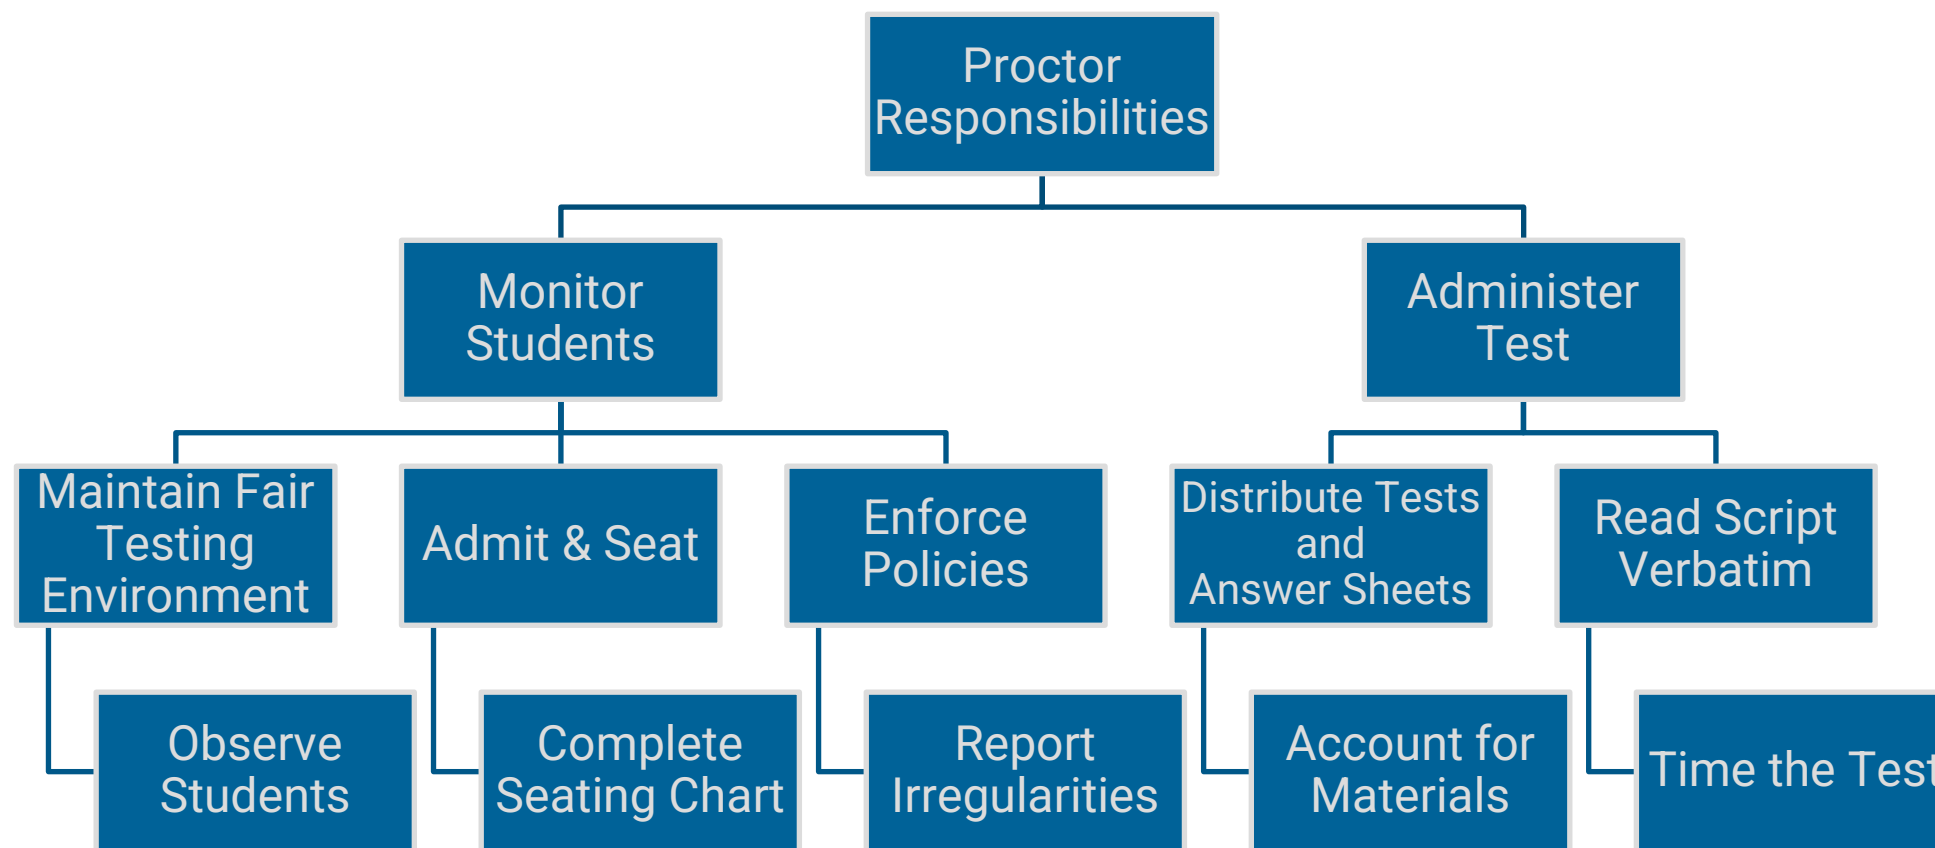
Proctor Responsibilities

Monitor Students

Administer Test

Maintain Fair Testing Environment

Admit & Seat

Enforce Policies

Distribute Tests and Answer Sheets

Read Script Verbatim

Observe Students

Complete Seating Chart

Report Irregularities

Account for Materials

Time the Test